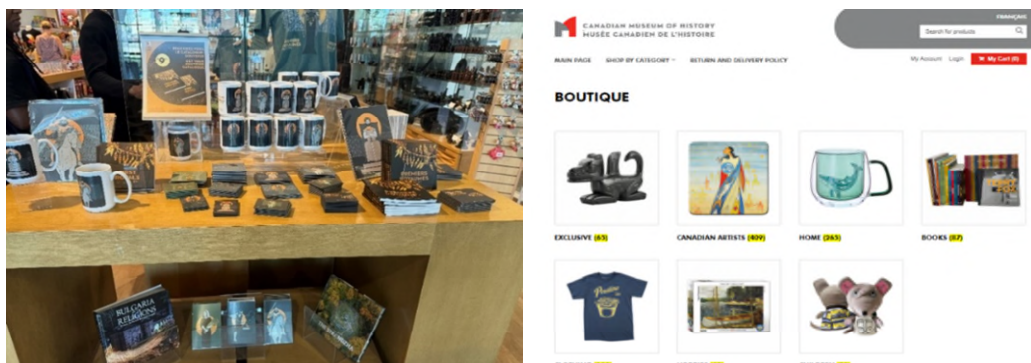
CANADIAN MUSEUM OF HISTORY
MUSÉE CANADIEN DE L'HISTOIRE

FRANÇAIS

Search for products

MAIN PAGE SHOP BY CATEGORY RETURN AND DELIVERY POLICY

My Account Login My Cart (0)

BOUTIQUE

EXCLUSIVE (65)

CANADIAN ARTISTS (409)

HOME (265)

BOOKS (87)

BULGARIA RELIGIONS